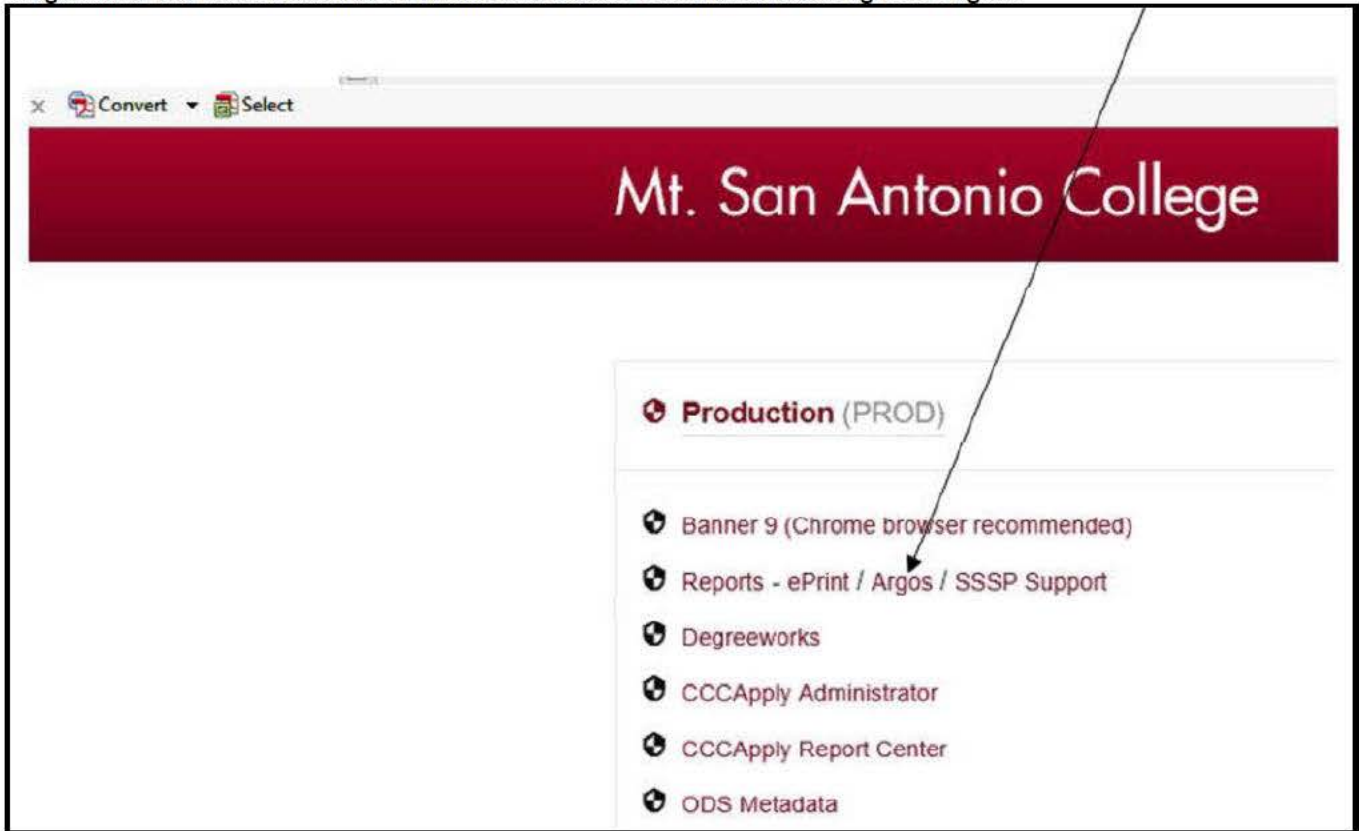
Convert ▾ Select

Mt. San Antonio College

Production (PROD)

Banner 9 (Chrome browser recommended)

Reports - ePrint / Argos / SSSP Support

Degreeworks

CCCApply Administrator

CCCApply Report Center

ODS Metadata